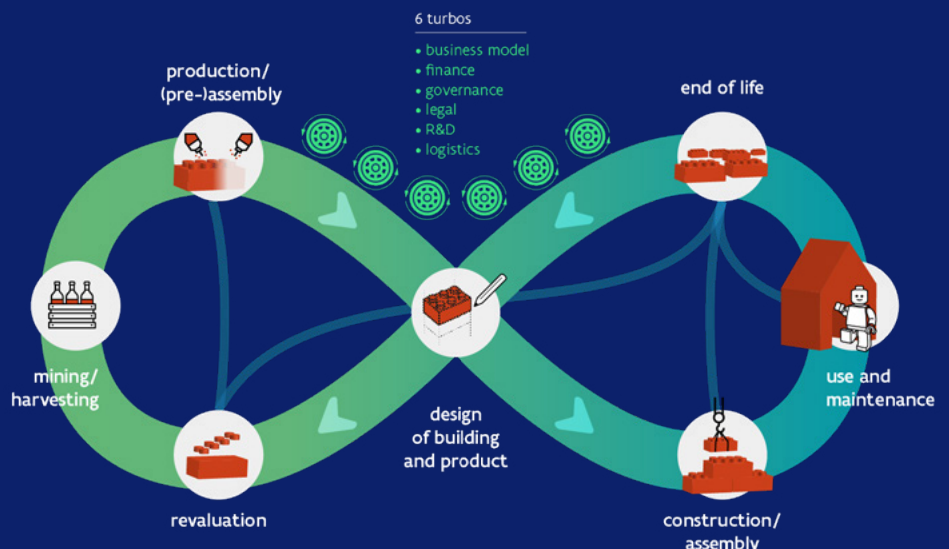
6 turbos
• business model
• finance
• governance
• legal
• R&D
• logistics

production/ (pre-)assembly

end of life

mining/ harvesting

design of building and product

use and maintenance

revaluation

construction/ assembly